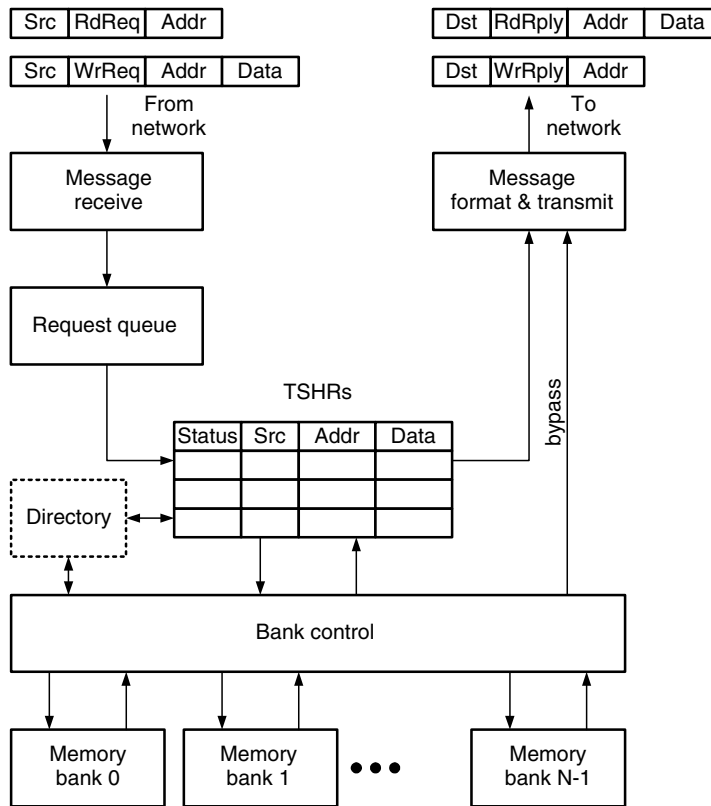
| Src | RdReq | Addr |
|---|---|---|

| Src | WrReq | Addr | Data |
|---|---|---|---|

From network

Message receive

Request queue

| Dst | RdRply | Addr | Data |
|---|---|---|---|

| Dst | WrRply | Addr |
|---|---|---|

To network

Message format & transmit

bypass

TSHRs

| Status | Src | Addr | Data |
|---|---|---|---|
| | | | |
| | | | |
| | | | |

Directory

Bank control

Memory bank 0

Memory bank 1

Memory bank N-1